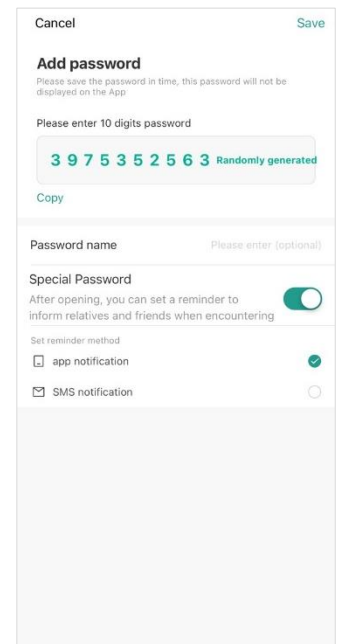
Cancel Save

Add password

Please save the password in time, this password will not be displayed on the App

Please enter 10 digits password

3 9 7 5 3 5 2 5 6 3 Randomly generated

Copy

Password name Please enter (optional)

Special Password

After opening, you can set a reminder to inform relatives and friends when encountering

Set reminder method

app notification

SMS notification